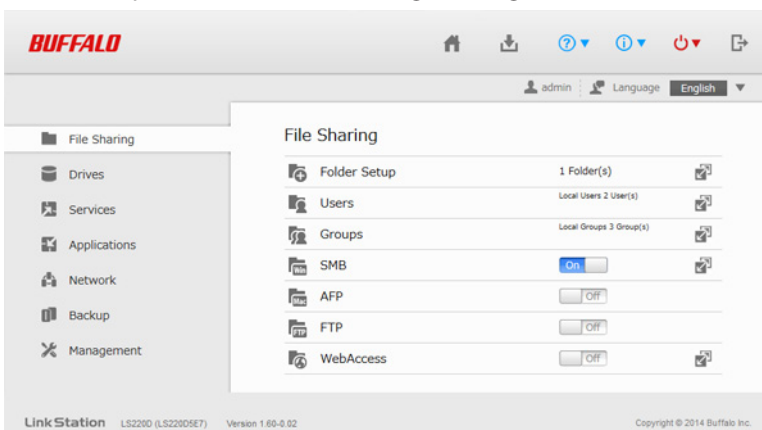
BUFFALO

admin Language English

File Sharing
Drives
Services
Applications
Network
Backup
Management

File Sharing

| | |
|---|---|
| Folder Setup | 1 Folder(s) |
| Users | Local Users 2 User(s) |
| Groups | Local Groups 3 Group(s) |
| SMB | On |
| AFP | Off |
| FTP | Off |
| WebAccess | Off |

LinkStation LS220D (LS220D5E7) Version 1.60-0.02

Copyright © 2014 Buffalo Inc.